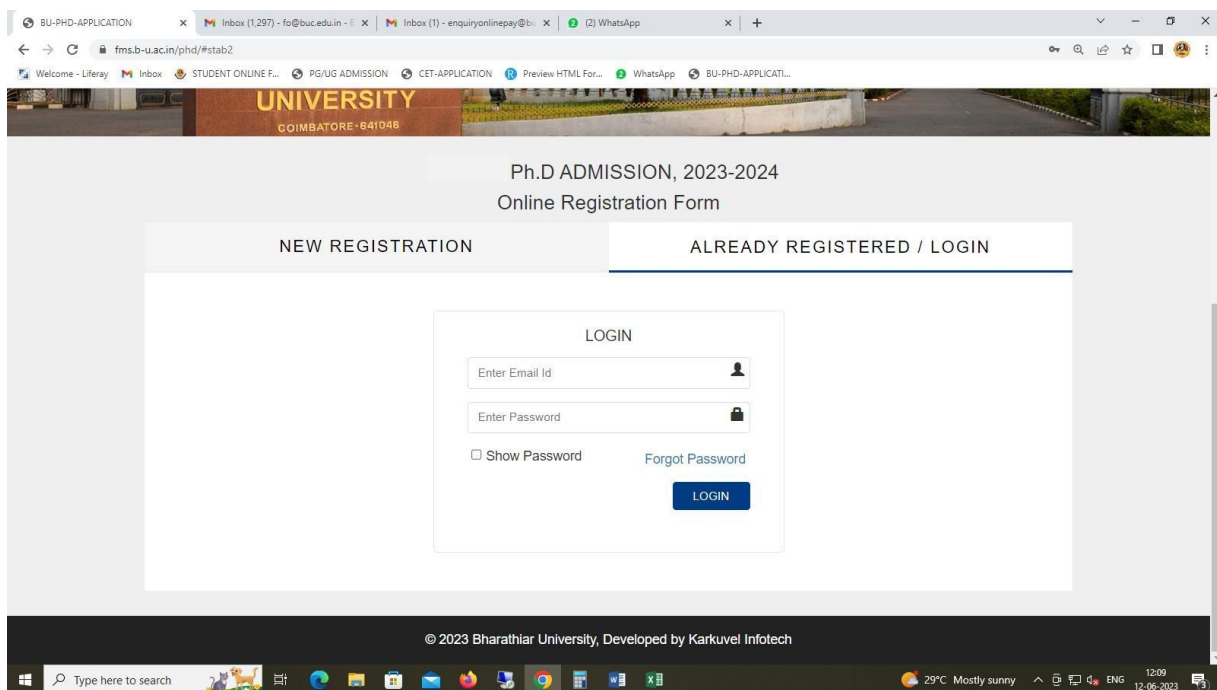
BU-PHD-APPLICATION × Inbox (1,297) - fo@buc.edu.in - × Inbox (1) - enquiryonlinepay@bu × (2) WhatsApp × +

fms.b-u.ac.in/phd/#stab2

Welcome - Liferay Inbox STUDENT ONLINE F... PG/UG ADMISSION CET-APPLICATION Preview HTML For... WhatsApp BU-PHD-APPLICATI...

UNIVERSITY
COIMBATORE-641046

Ph.D ADMISSION, 2023-2024
Online Registration Form

NEW REGISTRATION

ALREADY REGISTERED / LOGIN

LOGIN

Enter Email Id

Enter Password

Show Password

Forgot Password

LOGIN

© 2023 Bharathiar University, Developed by Karkuvel Infotech

Type here to search

29°C Mostly sunny ENG 12:09 12-06-2023